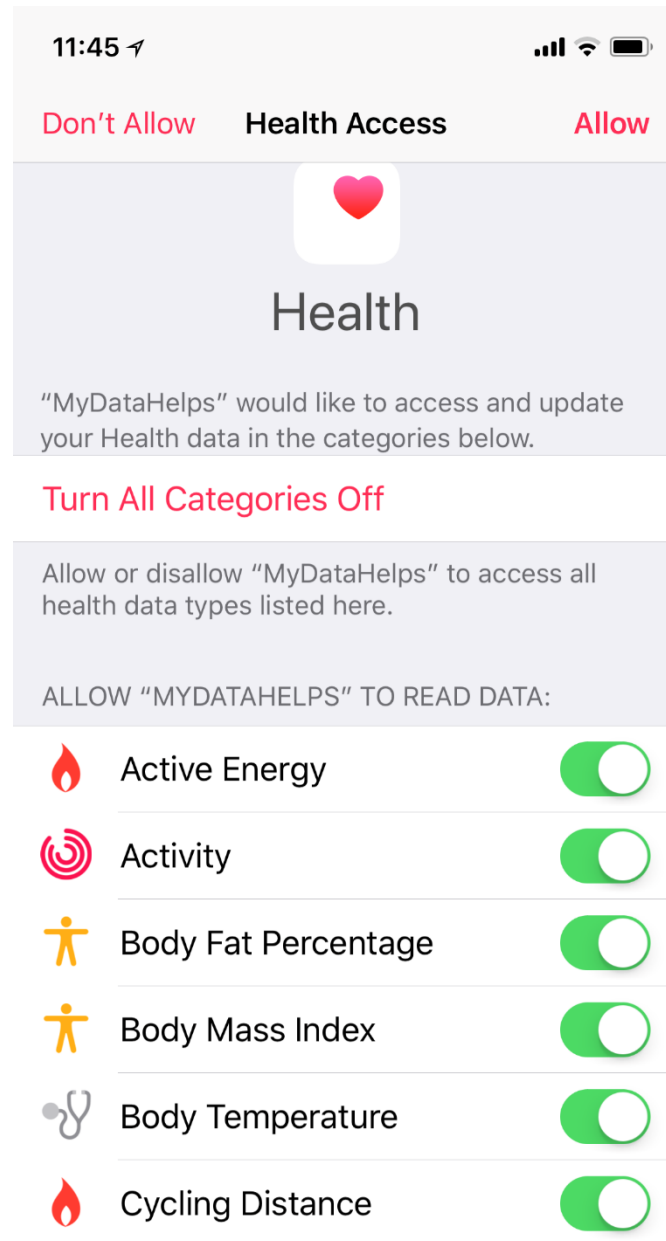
11:45

Don’t Allow Health Access Allow

Health

“MyDataHelps” would like to access and update your Health data in the categories below.

Turn All Categories Off

Allow or disallow “MyDataHelps” to access all health data types listed here.

ALLOW “MYDATAHELPS” TO READ DATA:

Active Energy

Activity

Body Fat Percentage

Body Mass Index

Body Temperature

Cycling Distance